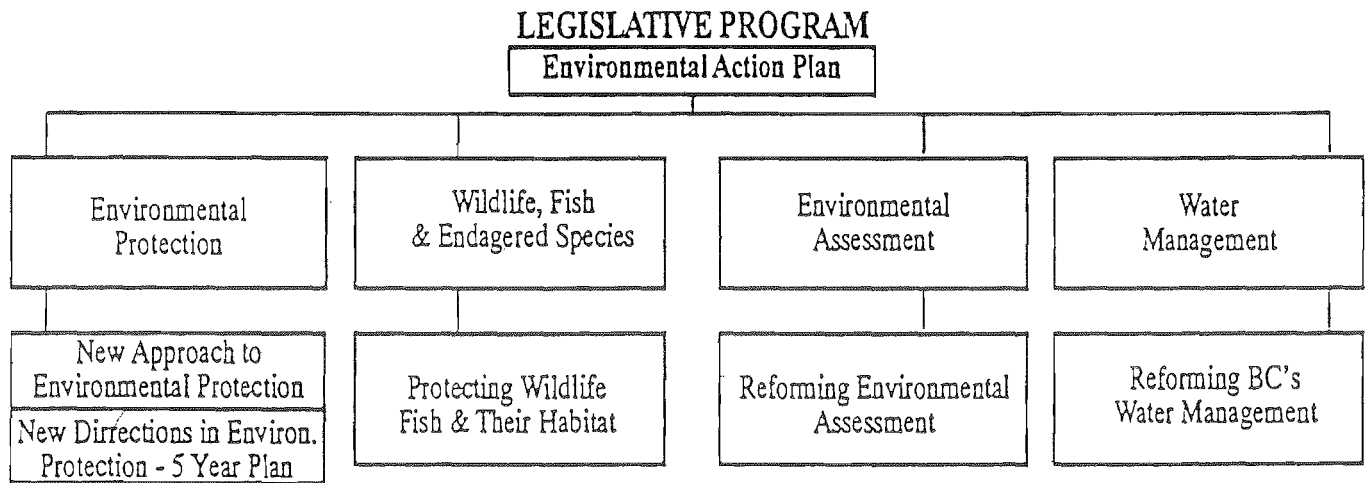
LEGISLATIVE PROGRAM

Environmental Action Plan

Environmental Protection

Wildlife, Fish & Endagered Species

Environmental Assessment

Water Management

New Approach to Environmental Protection

New Dirrections in Environ. Protection - 5 Year Plan

Protecting Wildlife Fish & Their Habitat

Reforming Environmental Assessment

Reforming BC's Water Management